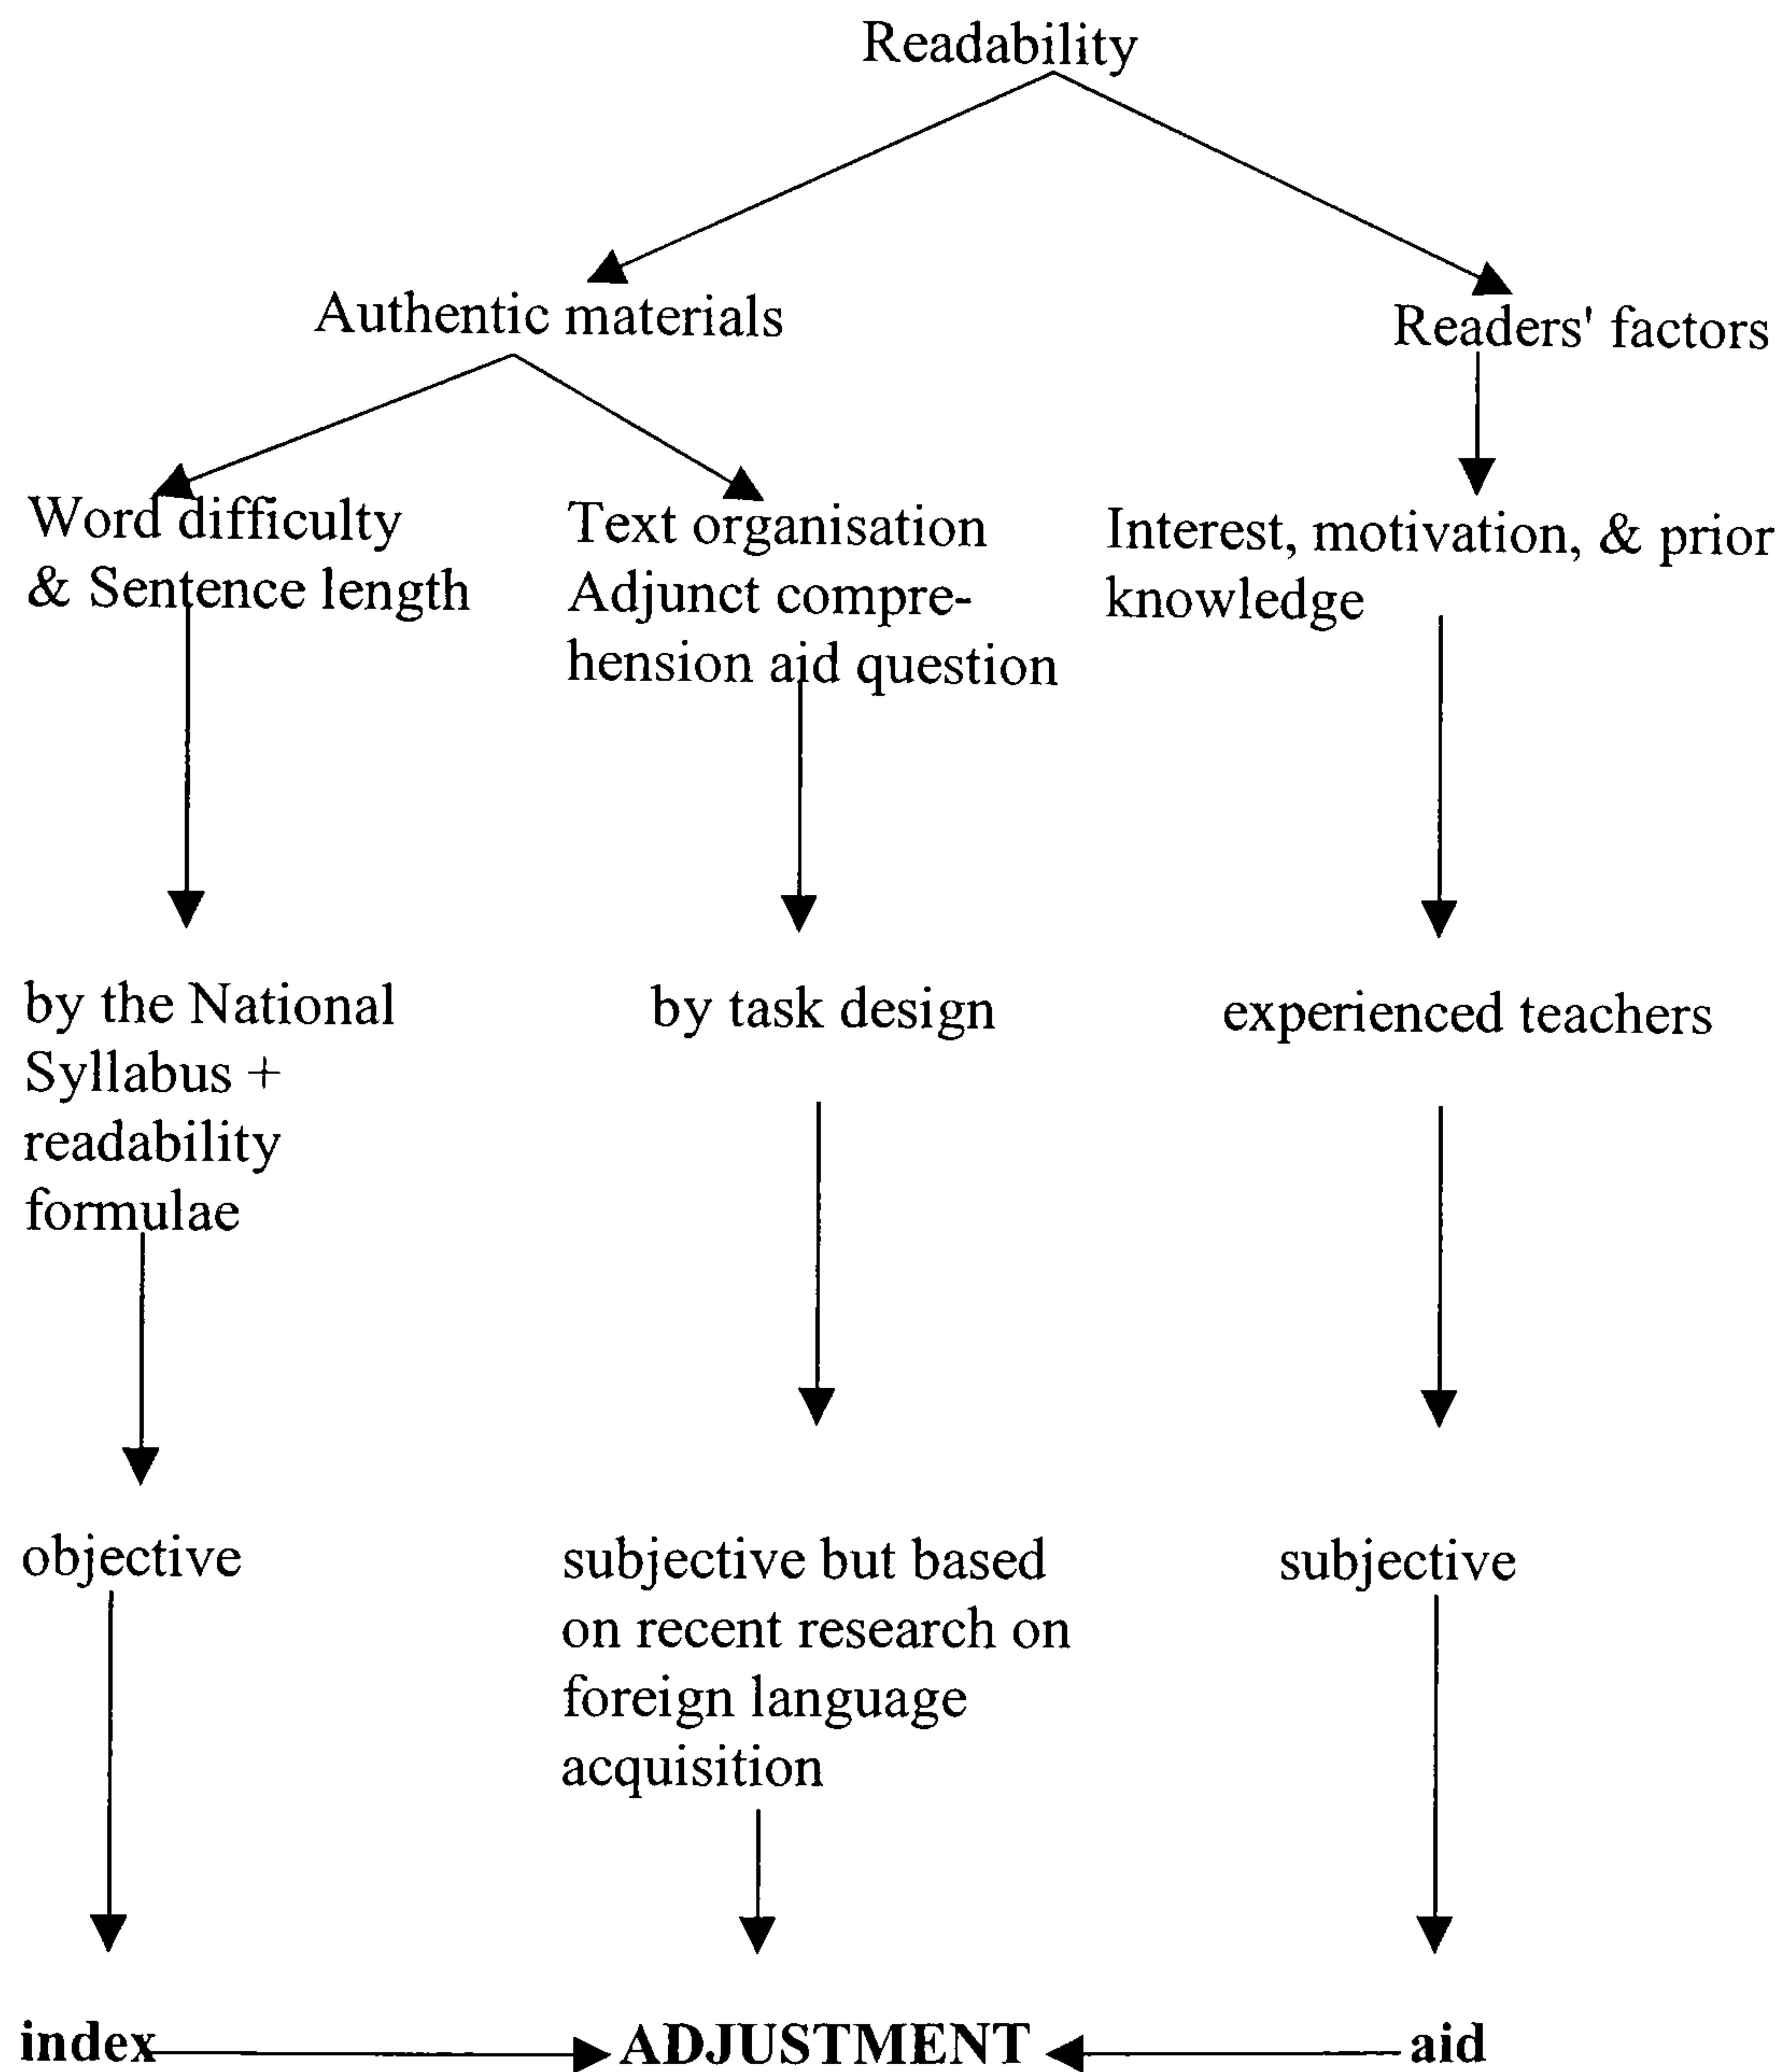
Readability

Authentic materials

Readers' factors

Word difficulty & Sentence length

Text organisation Adjunct comprehension aid question

Interest, motivation, & prior knowledge

by the National Syllabus + readability formulae

by task design

experienced teachers

objective

subjective but based on recent research on foreign language acquisition

subjective

**index** **ADJUSTMENT** **aid**